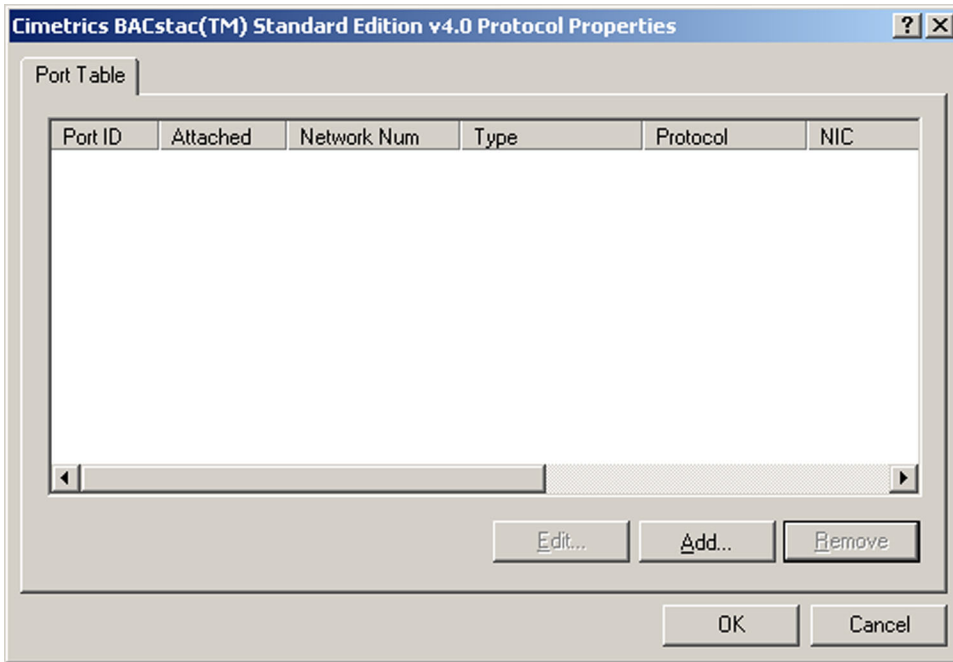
Cimetrics BACstac(TM) Standard Edition v4.0 Protocol Properties

?

Port Table

| Port ID | Attached | Network Num | Type | Protocol | NIC |
|---|---|---|---|---|---|

Edit...

Add...

Remove

OK

Cancel